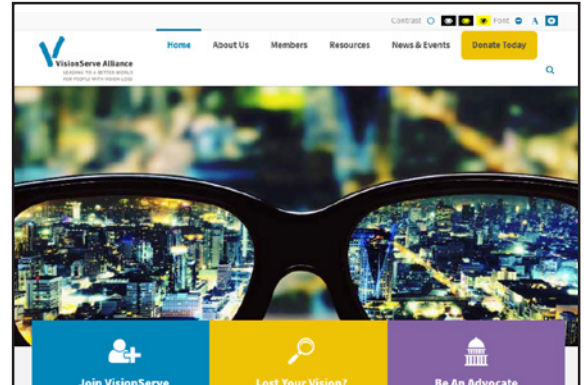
Contrast Font A

VisionServe Alliance
LEADING TO A BETTER WORLD FOR PEOPLE WITH VISION LOSS

Home
About Us
Members
Resources
News & Events
Donate Today

Join VisionServe
Lost Your Vision?
Be An Advocate